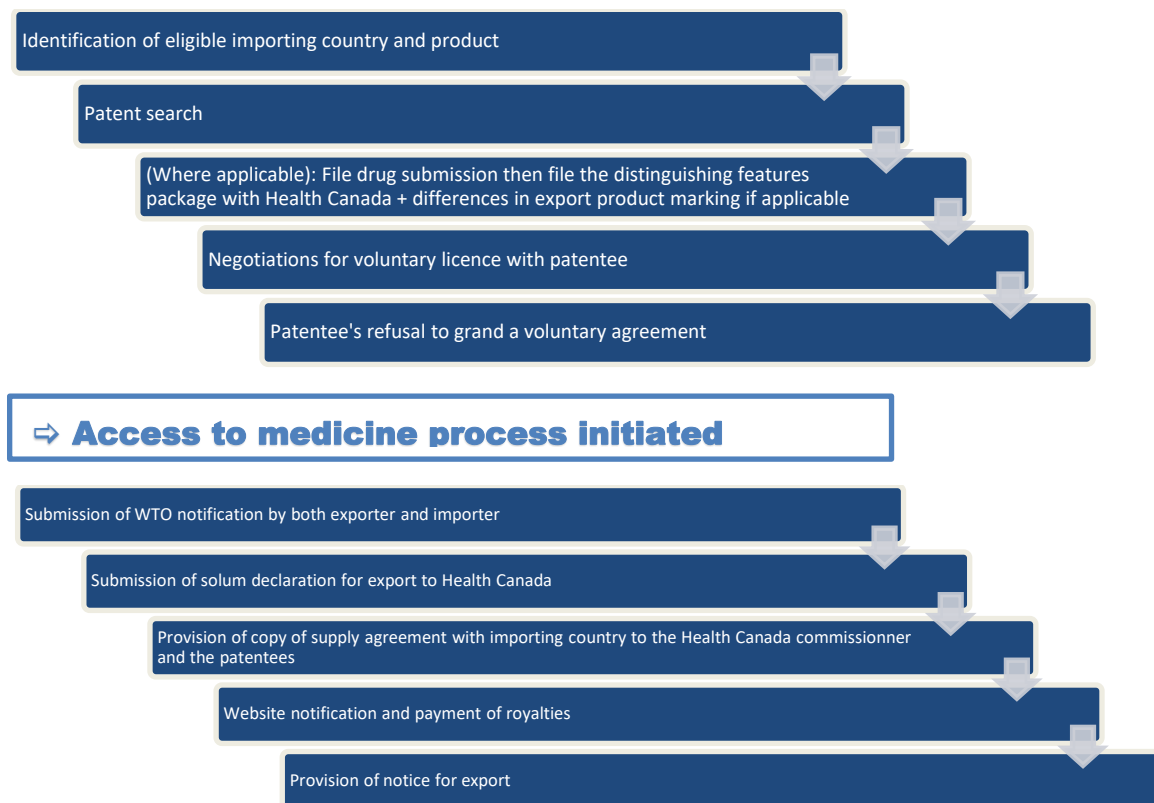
Identification of eligible importing country and product

Patent search

(Where applicable): File drug submission then file the distinguishing features package with Health Canada + differences in export product marking if applicable

Negotiations for voluntary licence with patentee

Patentee's refusal to grand a voluntary agreement

⇨ Access to medicine process initiated

Submission of WTO notification by both exporter and importer

Submission of solum declaration for export to Health Canada

Provision of copy of supply agreement with importing country to the Health Canada commissionner and the patentees

Website notification and payment of royalties

Provision of notice for export